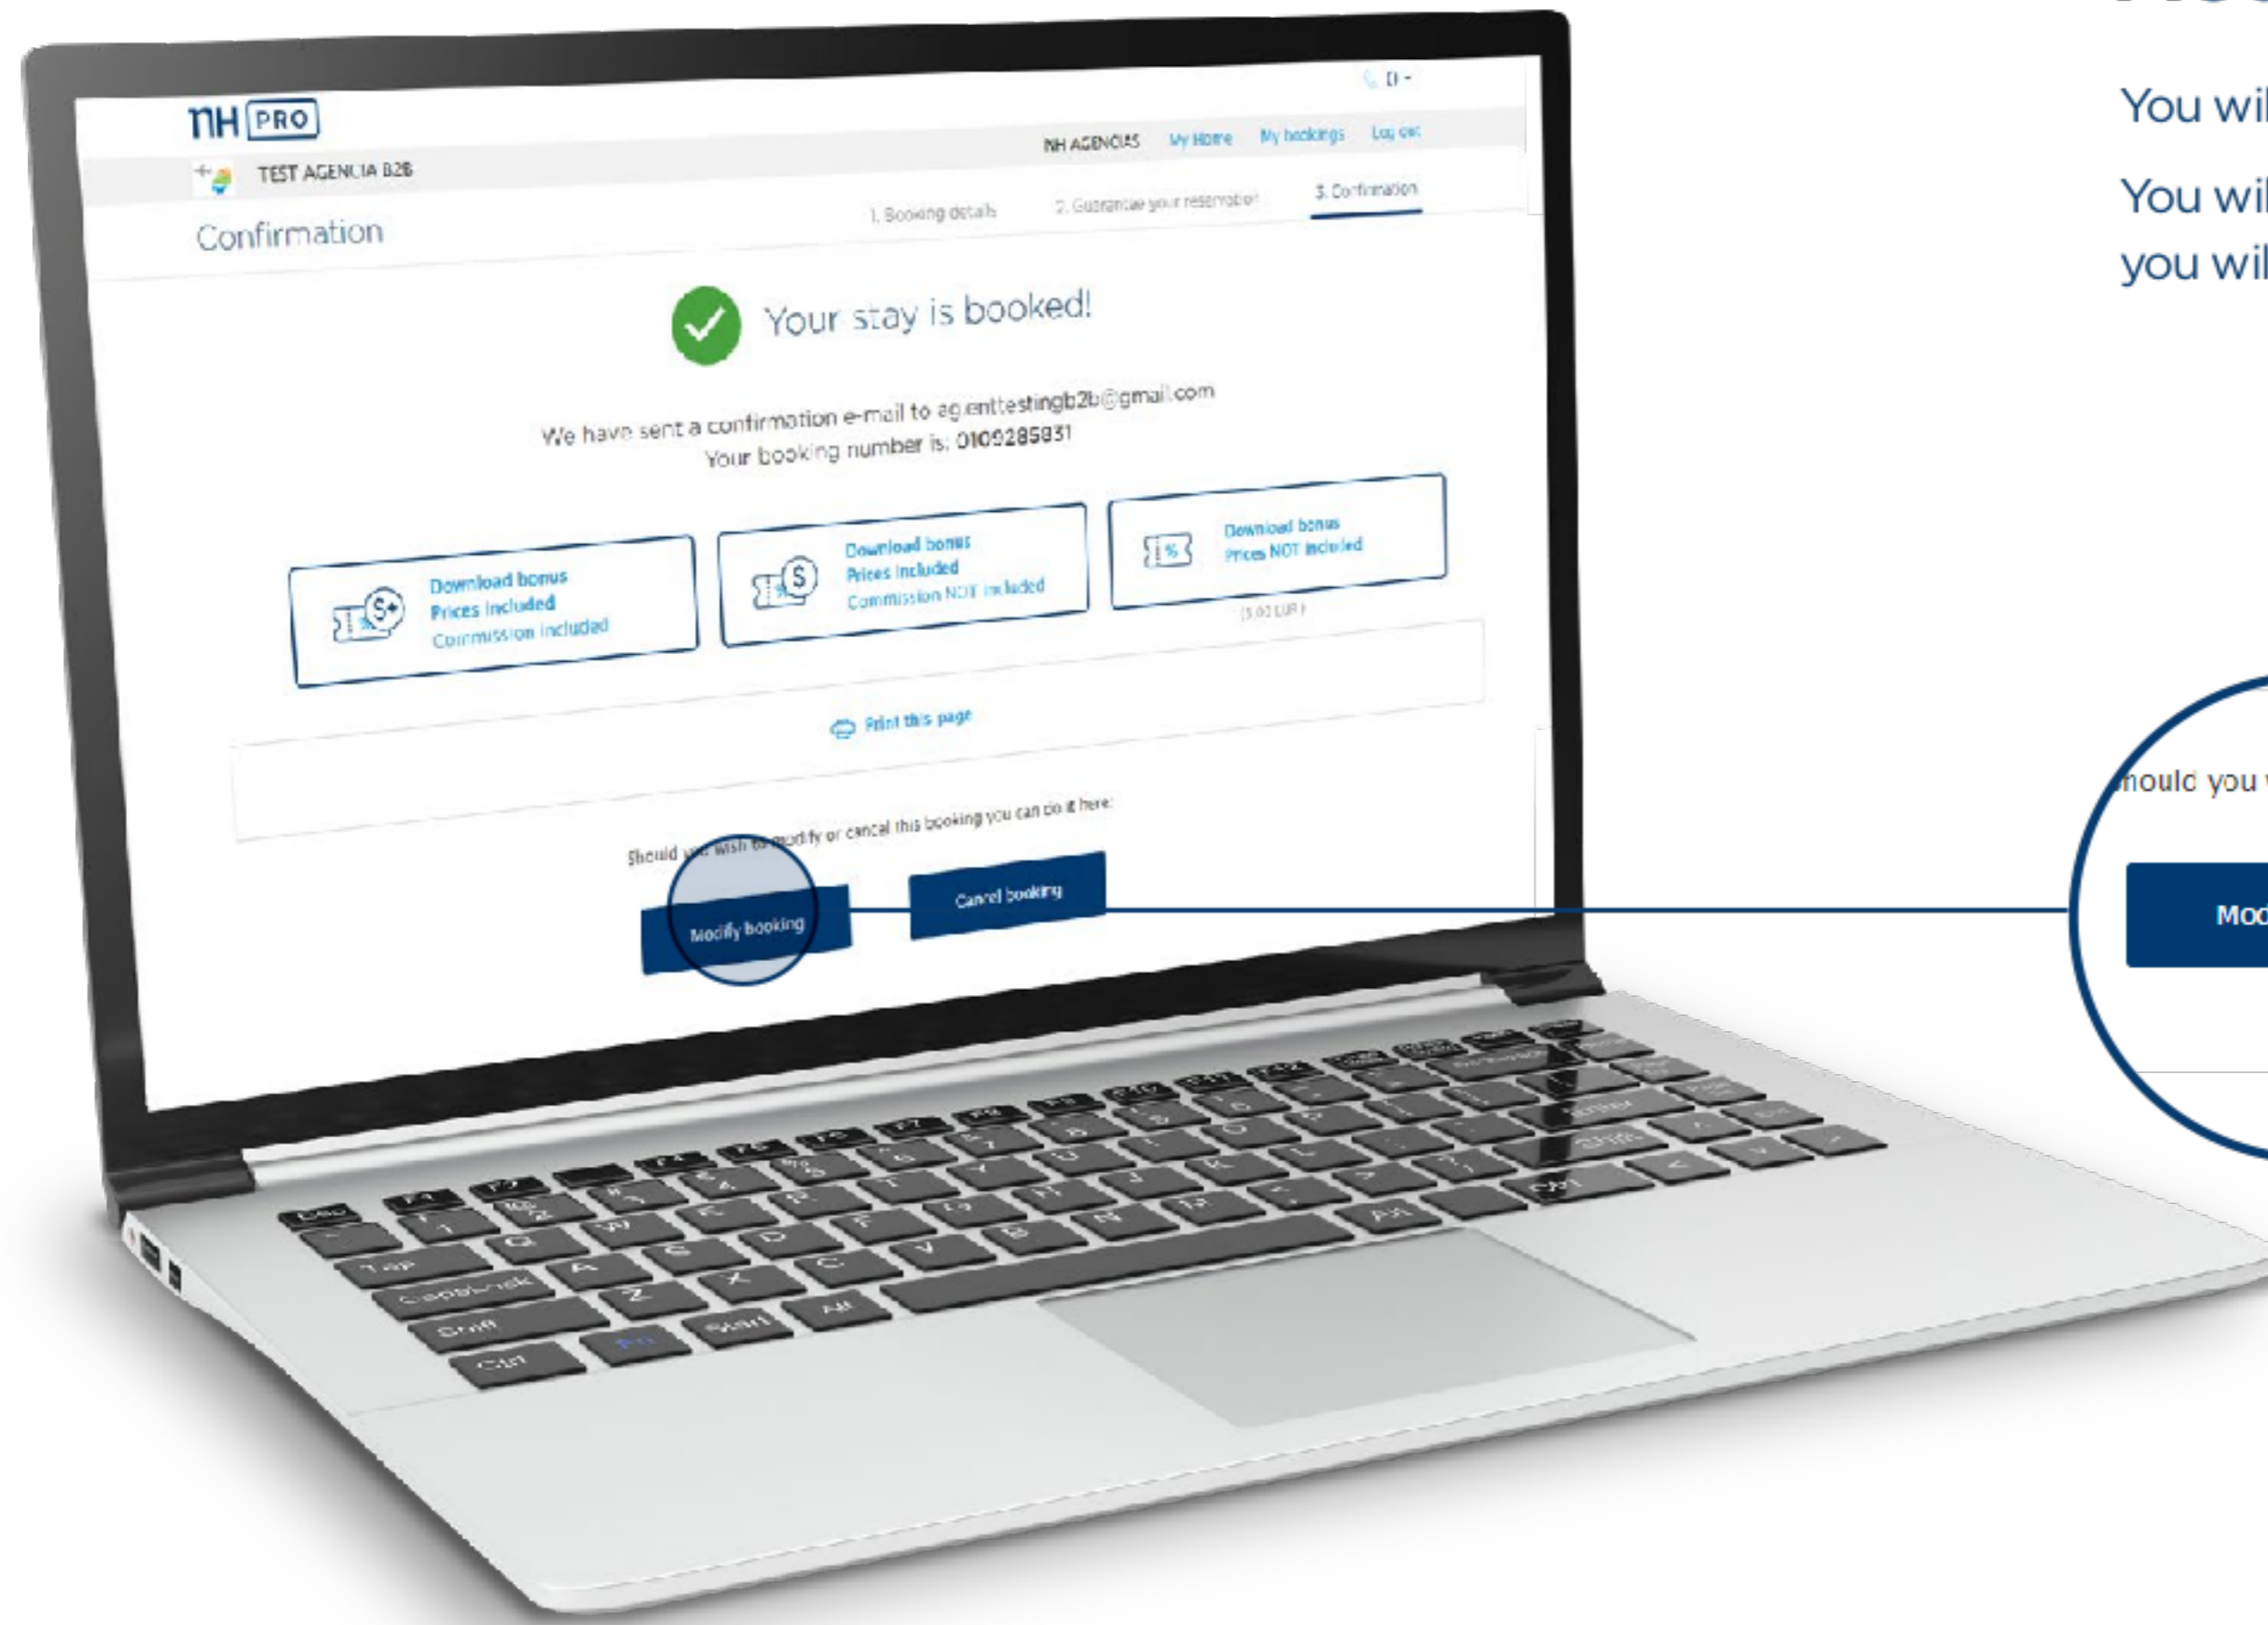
nH PRO

NH AGENCIAS My Home My bookings Log out

TEST AGENCIA B2B

Confirmation

1. Booking details 2. Guarantee your reservation 3. Confirmation

Your stay is booked!

We have sent a confirmation e-mail to agenttestingb2b@gmail.com
Your booking number is: 0109285831

Download bonus
Prices included
Commission included

Download bonus
Prices included
Commission NOT included

Download bonus
Prices NOT included

(5.00 EUR)

Print this page

Should you wish to modify or cancel this booking you can do it here:

Modify booking

Cancel booking

You wi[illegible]

You wi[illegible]
you wi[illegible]

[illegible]ould you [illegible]

Mod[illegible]